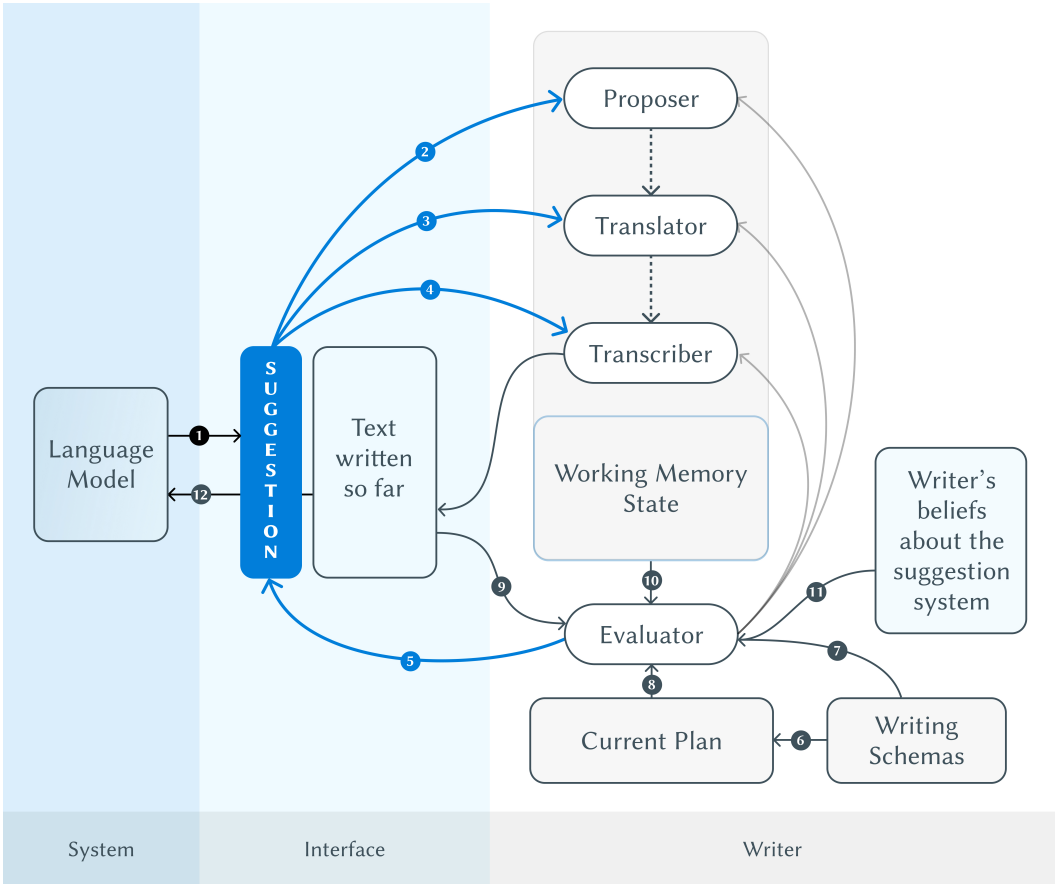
Proposer

Translator

Transcriber

Working Memory State

Language Model

SUGGESTION

Text written so far

Writer's beliefs about the suggestion system

Evaluator

Current Plan

Writing Schemas

1
2
3
4
5
6
7
8
9
10
11
12

System

Interface

Writer